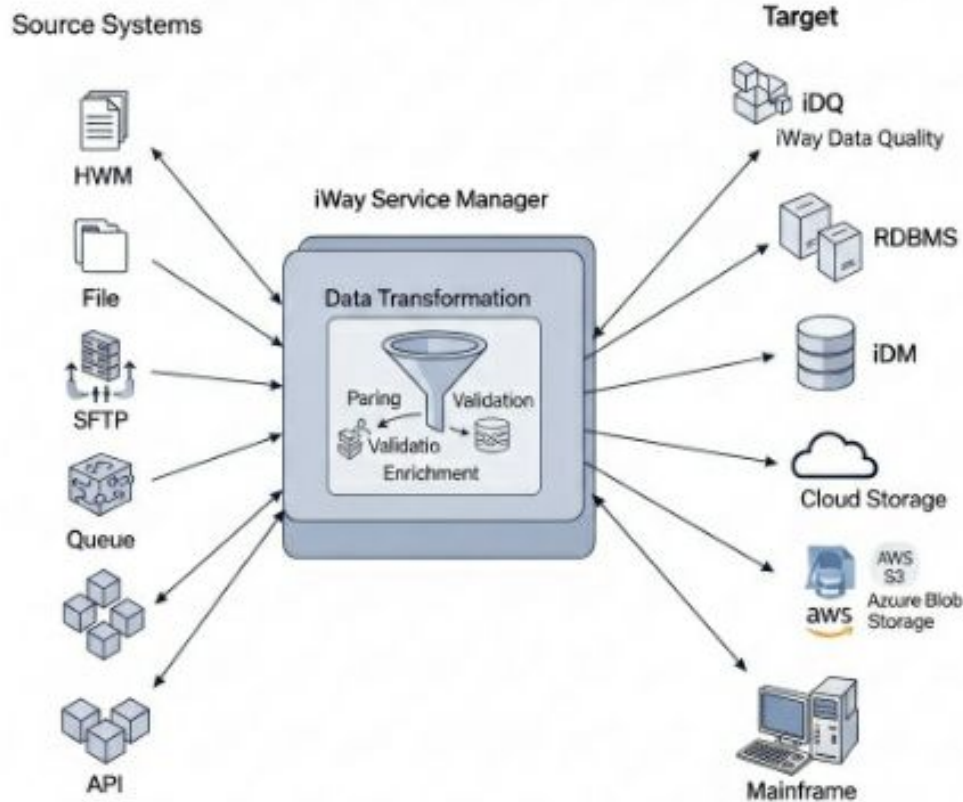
Source Systems

Target

HWM

File

SFTP

Queue

API

iWay Service Manager

Data Transformation

Paring

Validation

Validatio

Enrichment

iDQ
iWay Data Quality

RDBMS

iDM

Cloud Storage

AWS S3

aws

Azure Blob Storage

Mainframe